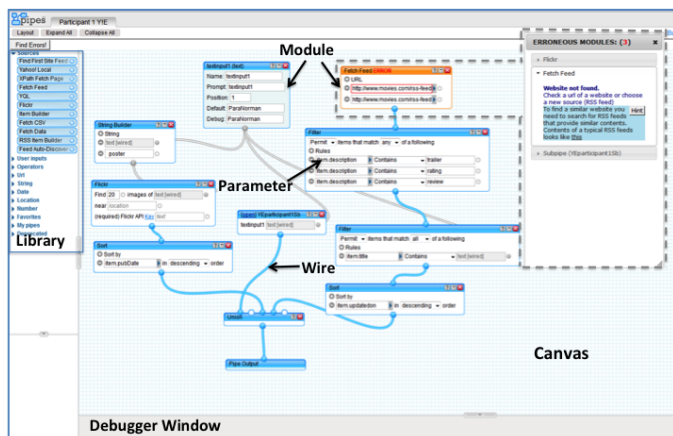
Pipes Participant 1: YIE

Layout Expand All Collapse All

Find Errors!

Sources
Find First Site Feed
Yahoo! Local
XPath Fetch Page
Fetch Feed
YQL
Flickr
Item Builder
Fetch CSV
Fetch Data
RSS Item Builder
Feed Auto-Discovery
User inputs
Operators
Url
String
Date
Location
Number
Favorites
My pipes
Deprecated

Library

Module

textinput1 (text)
Name: textinput1
Prompt: textinput1
Position: 1
Default: ParaNorman
Debug: ParaNorman

Fetch Feed ERROR
URL
http://www.movies.com/rss-feeds
http://www.movies.com/rss-feeds

String Builder
String
text [wired]
poster

Filter
Permit items that match any of a following
Rules
item.description Contains trailer
item.description Contains rating
item.description Contains review

Parameter

Flickr
Find 20 images of text [wired]
near location
(required) Flickr API Key text

[user] YEparticipant15b
textinput1 text [wired]

Filter
Permit items that match all of a following
Rules
item.title Contains not

Sort
Sort by
item.pubDate in descending order

Wire

Sort
Sort by
item.updatedon in descending order

Union

Pipe Output

ERRONEOUS MODULES: (3)
Flickr
Fetch Feed
Website not found.
Check a url of a website or choose a new source (RSS feed)
To find a similar websites you need to search for RSS feeds that provide similar contents. Contents of a typical RSS feeds looks like this
Hint
Subpipe (YEparticipant15b)

Canvas

Debugger Window